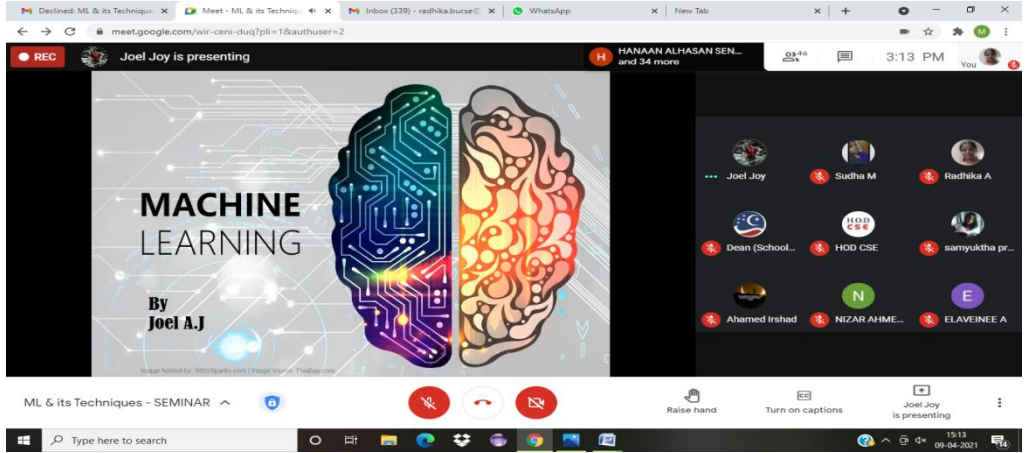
Declined: ML & its Technique ×
Meet - ML & its Techniq ×
Inbox (339) - radhika.bucse@ ×
WhatsApp ×
New Tab ×
+

meet.google.com/wir-ceni-duq?pli=1&authuser=2

REC
Joel Joy is presenting
HANAAN ALHASAN SEN... and 34 more
46
3:13 PM
You

MACHINE
LEARNING

By
Joel A.J

Image hosted by: WittySparks.com | Image source: Pixabay.com

Joel Joy
Sudha M
Radhika A
Dean (School...
HOD CSE
samyuktha pr...
Ahamed Irshad
NIZAR AHME...
ELAVEINEE A

ML & its Techniques - SEMINAR
Raise hand
Turn on captions
Joel Joy is presenting

Type here to search
15:13
09-04-2021
14